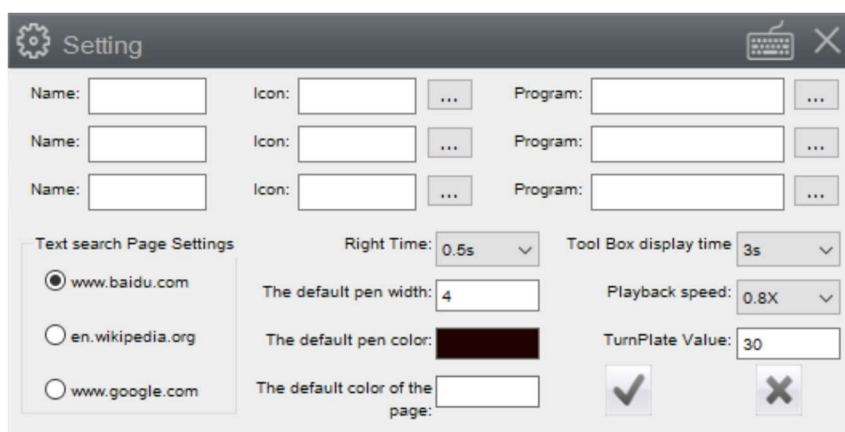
Setting

Name: Icon: ... Program: ...

Name: Icon: ... Program: ...

Name: Icon: ... Program: ...

Text search Page Settings

www.baidu.com

en.wikipedia.org

www.google.com

Right Time: 0.5s

The default pen width: 4

The default pen color:

The default color of the page:

Tool Box display time 3s

Playback speed: 0.8X

TurnPlate Value: 30